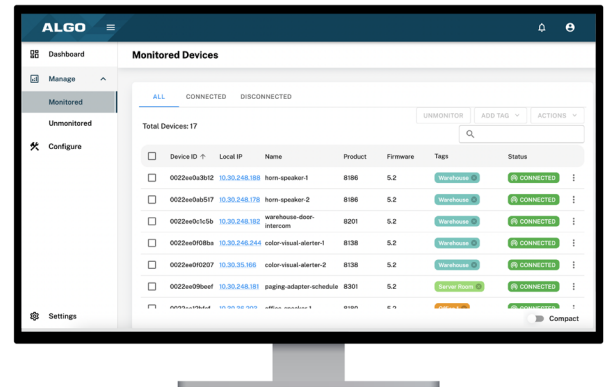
ALGO

Dashboard

Manage

Monitored

Unmonitored

Configure

Settings

Monitored Devices

ALL CONNECTED DISCONNECTED

UNMONITOR ADD TAG ACTIONS

Total Devices: 17

| | Device ID ↑ | Local IP | Name | Product | Firmware | Tags | Status |
|---|---|---|---|---|---|---|---|
| | 0022ee0a3b12 | 10.30.248.188 | horn-speaker-1 | 8186 | 5.2 | Warehouse | CONNECTED |
| | 0022ee0ab5f7 | 10.30.248.178 | horn-speaker-2 | 8186 | 5.2 | Warehouse | CONNECTED |
| | 0022ee0c1c5b | 10.30.248.182 | warehouse-door-intercom | 8201 | 5.2 | Warehouse | CONNECTED |
| | 0022ee0f08ba | 10.30.246.244 | color-visual-alerter-1 | 8138 | 5.2 | Warehouse | CONNECTED |
| | 0022ee0f0207 | 10.30.35.166 | color-visual-alerter-2 | 8138 | 5.2 | Warehouse | CONNECTED |
| | 0022ee09beef | 10.30.248.181 | paging-adapter-schedule | 8301 | 5.2 | Server Room | CONNECTED |
| | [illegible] | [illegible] | office-speaker-1 | 8180 | 5.2 | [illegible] | CONNECTED |

Compact